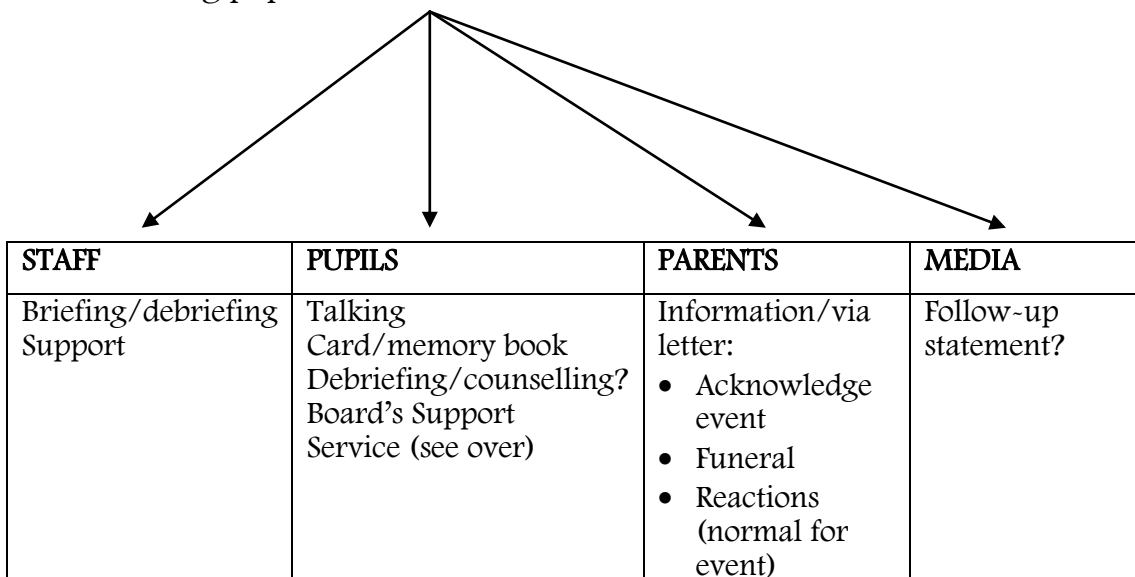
| STAFF | PUPILS | PARENTS | MEDIA |
|---|---|---|---|
| Briefing/debriefing<br>Support | Talking<br>Card/memory book<br>Debriefing/counselling?<br>Board's Support Service (see over) | Information/via letter:<br>• Acknowledge event<br>• Funeral<br>• Reactions (normal for event) | Follow-up statement? |